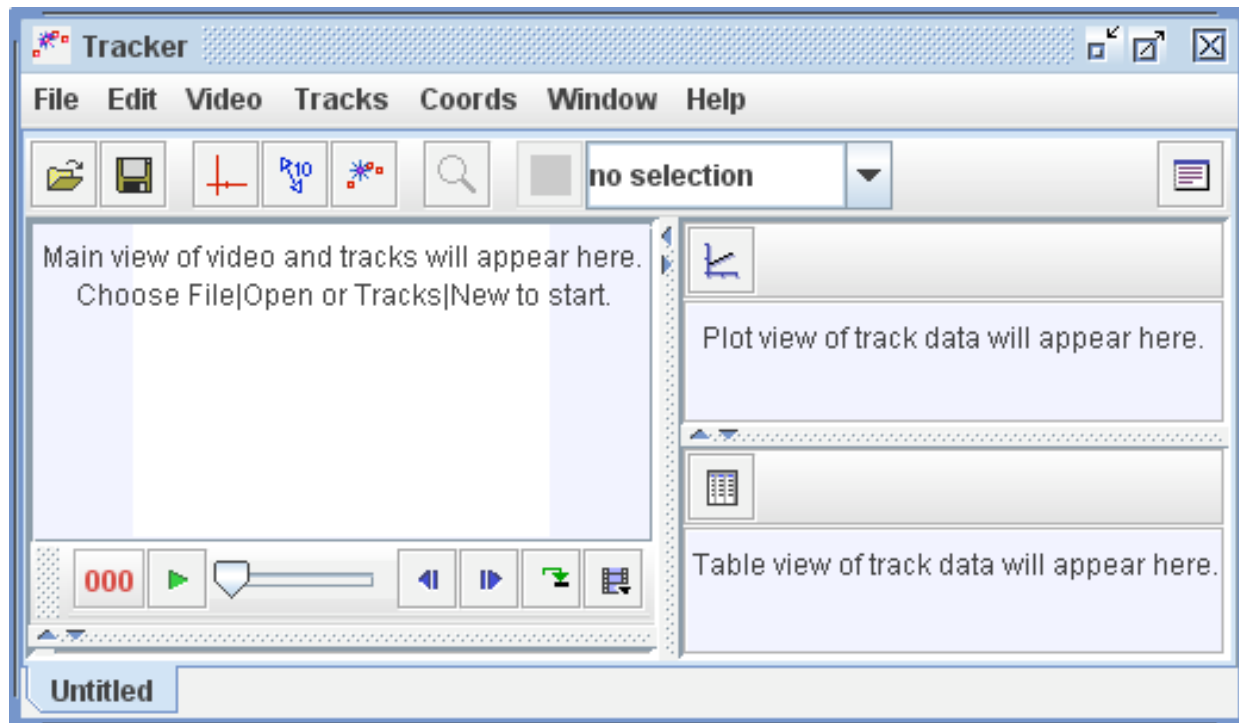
Tracker

File Edit Video Tracks Coords Window Help

no selection

Main view of video and tracks will appear here. Choose File|Open or Tracks|New to start.

Plot view of track data will appear here.

Table view of track data will appear here.

000

Untitled